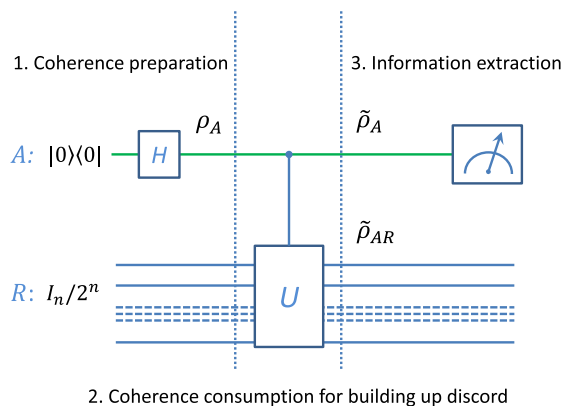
1. Coherence preparation

3. Information extraction

$A$: $|0\rangle\langle 0|$

$H$

$\rho_A$

$\tilde{\rho}_A$

$\tilde{\rho}_{AR}$

$R$: $I_n/2^n$

$U$

2. Coherence consumption for building up discord